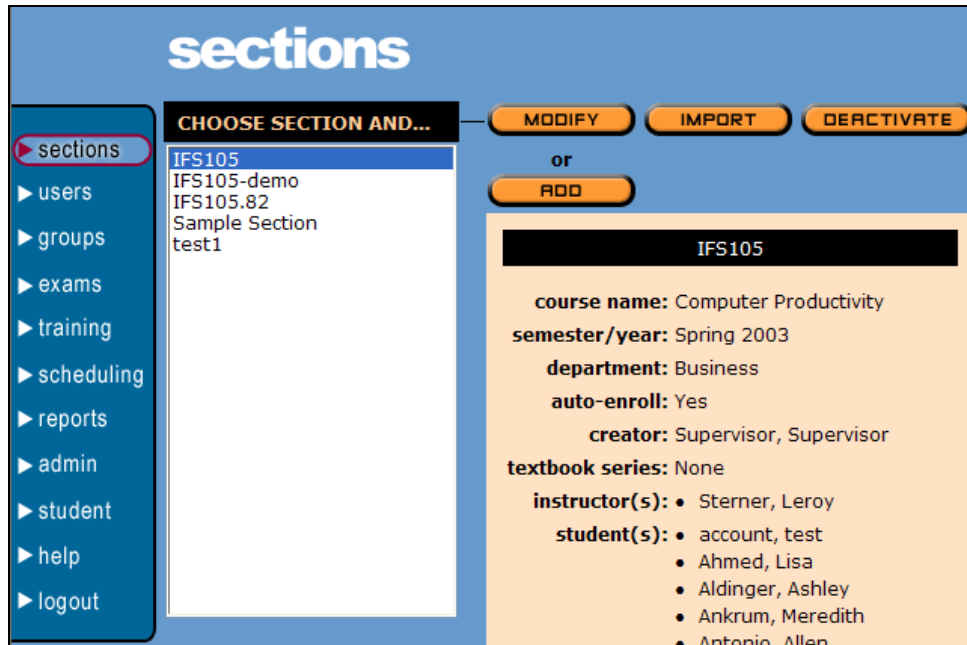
sections

sections
users
groups
exams
training
scheduling
reports
admin
student
help
logout

CHOOSE SECTION AND...

IFS105
IFS105-demo
IFS105.82
Sample Section
test1

MODIFY
IMPORT
DEACTIVATE
or
ADD

IFS105

course name: Computer Productivity
semester/year: Spring 2003
department: Business
auto-enroll: Yes
creator: Supervisor, Supervisor
textbook series: None
instructor(s): • Sterner, Leroy
student(s): • account, test
• Ahmed, Lisa
• Aldinger, Ashley
• Ankrum, Meredith
• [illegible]